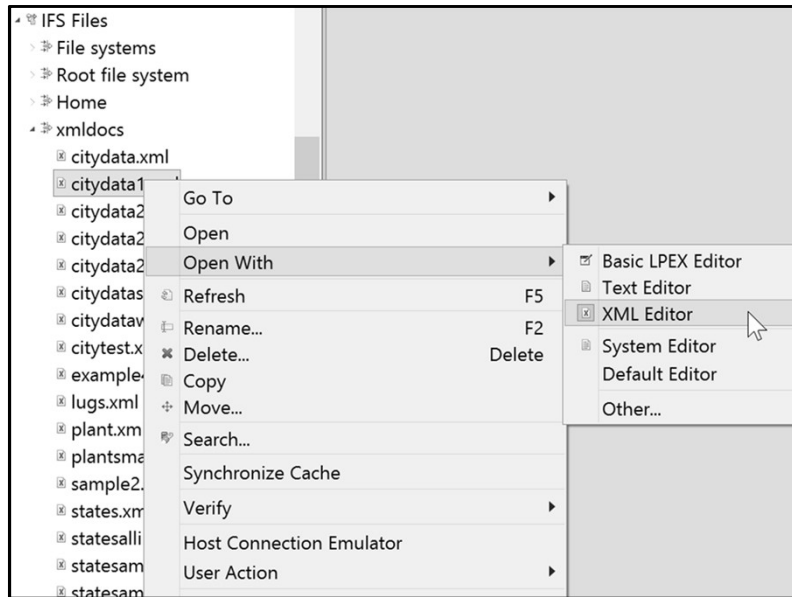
IFS Files
File systems
Root file system
Home
xmldocs
citydata.xml
citydata1
citydata2
citydata2
citydata2
citydatas
citydatav
citytest.x
example
lugs.xml
plant.xm
plantsma
sample2.
states.xm
statesalli
statesam
statesam

Go To
Open
Open With
Refresh F5
Rename... F2
Delete... Delete
Copy
Move...
Search...
Synchronize Cache
Verify
Host Connection Emulator
User Action

Basic LPEX Editor
Text Editor
XML Editor
System Editor
Default Editor
Other...